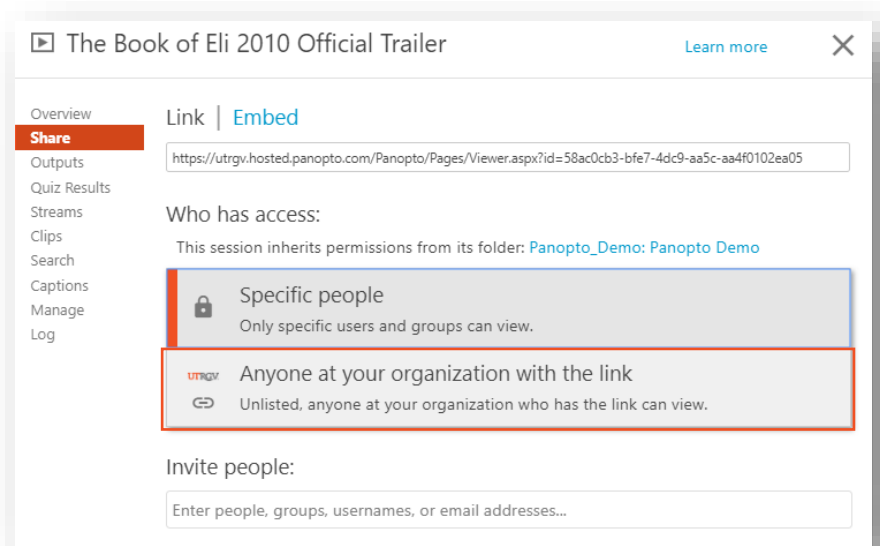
The Book of Eli 2010 Official Trailer

Learn more

Overview
Share
Outputs
Quiz Results
Streams
Clips
Search
Captions
Manage
Log

Link | Embed

https://utrgv.hosted.panopto.com/Panopto/Pages/Viewer.aspx?id=58ac0cb3-bfe7-4dc9-aa5c-aa4f0102ea05

Who has access:

This session inherits permissions from its folder: Panopto_Demo: Panopto Demo

Specific people
Only specific users and groups can view.

UTRGV
Anyone at your organization with the link
Unlisted, anyone at your organization who has the link can view.

Invite people:

Enter people, groups, usernames, or email addresses...